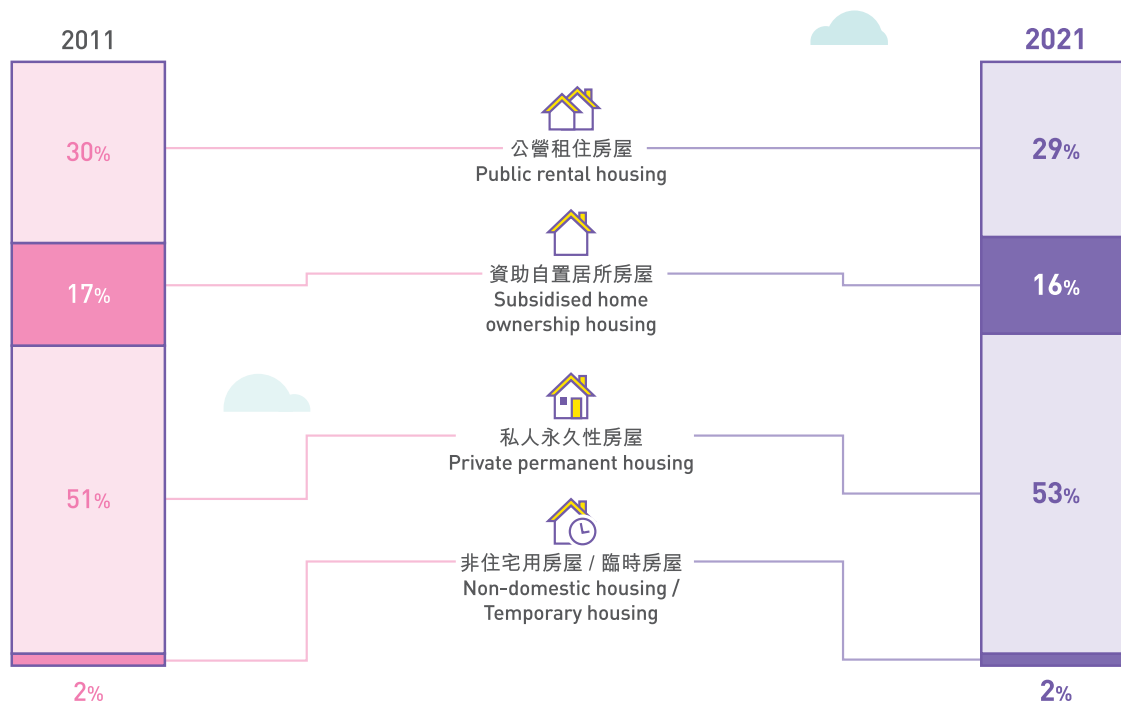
2011

2021

30%

29%

公營租住房屋
Public rental housing

17%

16%

資助自置居所房屋
Subsidised home ownership housing

51%

53%

私人永久性房屋
Private permanent housing

非住宅用房屋 / 臨時房屋
Non-domestic housing / Temporary housing

2%

2%